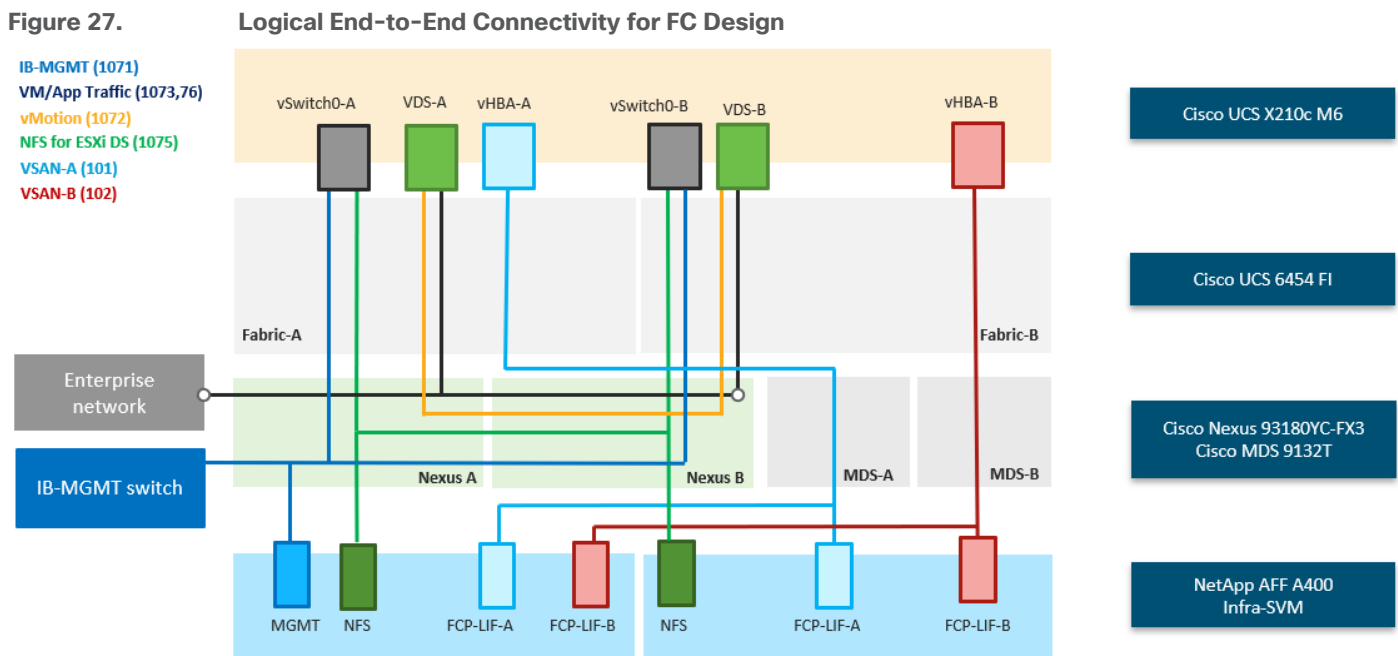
Figure 27. Logical End-to-End Connectivity for FC Design

IB-MGMT (1071)
VM/App Traffic (1073,76)
vMotion (1072)
NFS for ESXi DS (1075)
VSAN-A (101)
VSAN-B (102)

vSwitch0-A
VDS-A
vHBA-A
vSwitch0-B
VDS-B
vHBA-B

Cisco UCS X210c M6

Fabric-A
Fabric-B

Cisco UCS 6454 FI

Enterprise network

IB-MGMT switch

Nexus A
Nexus B
MDS-A
MDS-B

Cisco Nexus 93180YC-FX3
Cisco MDS 9132T

MGMT
NFS
FCP-LIF-A
FCP-LIF-B
NFS
FCP-LIF-A
FCP-LIF-B

NetApp AFF A400
Infra-SVM